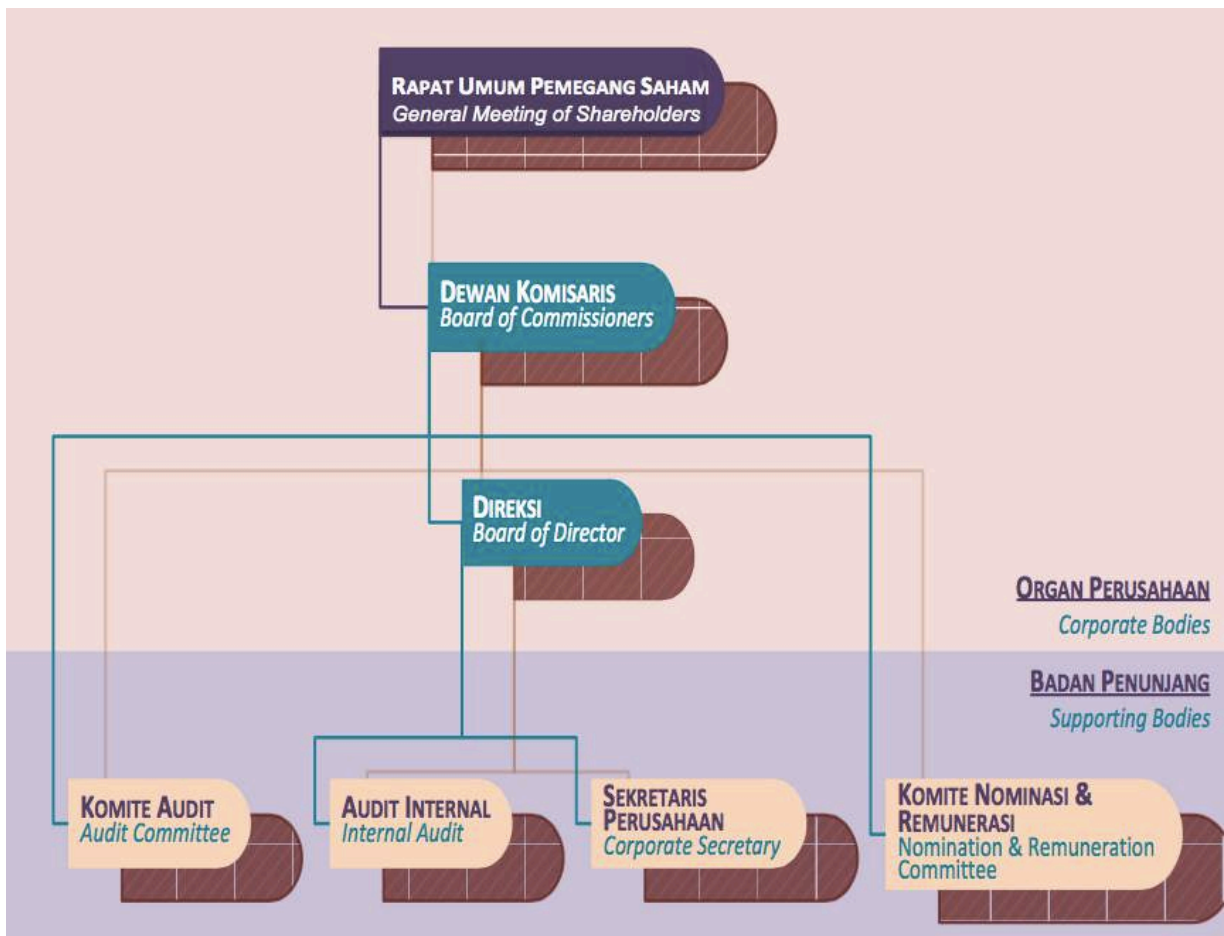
Rapat Umum Pemegang Saham
General Meeting of Shareholders

Dewan Komisaris
Board of Commissioners

Direksi
Board of Director

Organ Perusahaan
Corporate Bodies

Badan Penunjang
Supporting Bodies

Komite Audit
Audit Committee

Audit Internal
Internal Audit

Sekretaris Perusahaan
Corporate Secretary

Komite Nominasi & Remunerasi
Nomination & Remuneration Committee